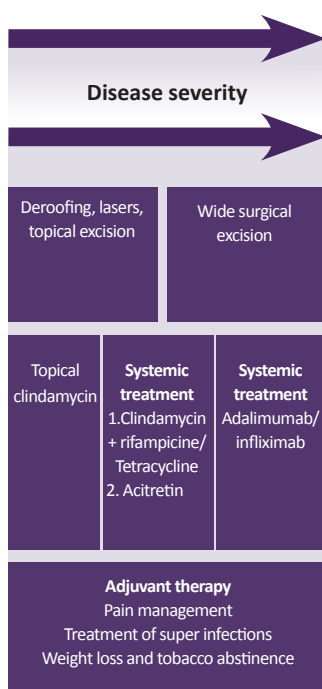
Disease severity

Deroofing, lasers, topical excision

Wide surgical excision

Topical clindamycin

**Systemic treatment**
1.Clindamycin + rifampicine/ Tetracycline
2. Acitretin

**Systemic treatment**
Adalimumab/ infliximab

**Adjuvant therapy**
Pain management
Treatment of super infections
Weight loss and tobacco abstinence